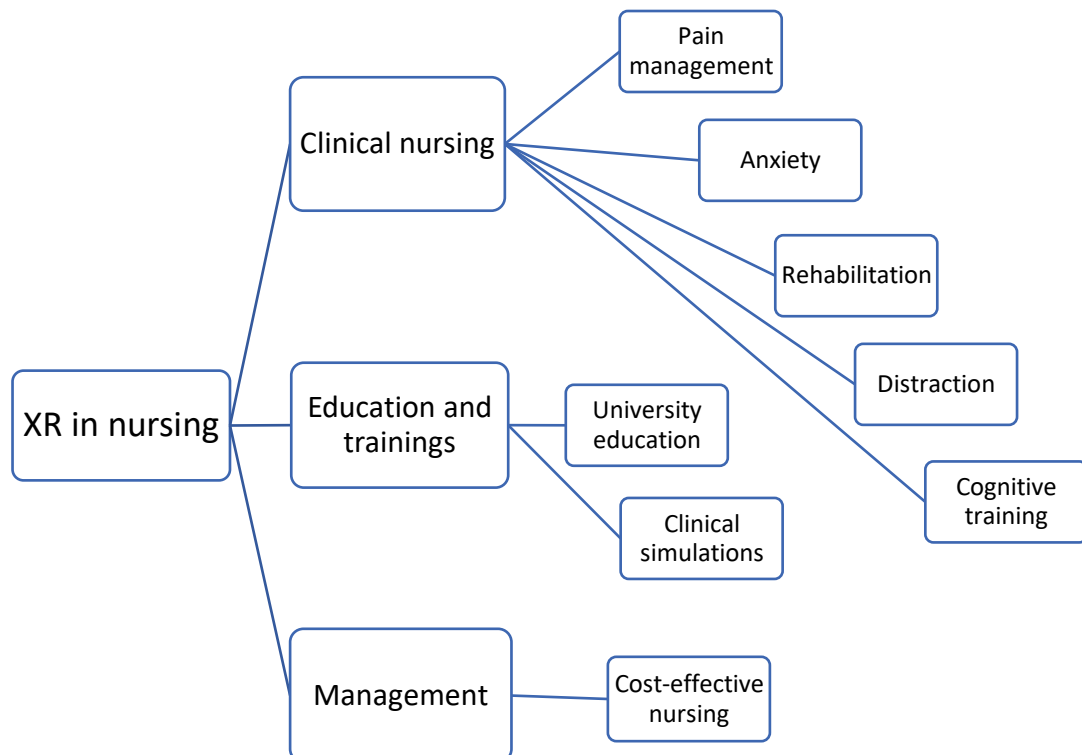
XR in nursing

Clinical nursing

Pain management

Anxiety

Rehabilitation

Distraction

Cognitive training

Education and trainings

University education

Clinical simulations

Management

Cost-effective nursing